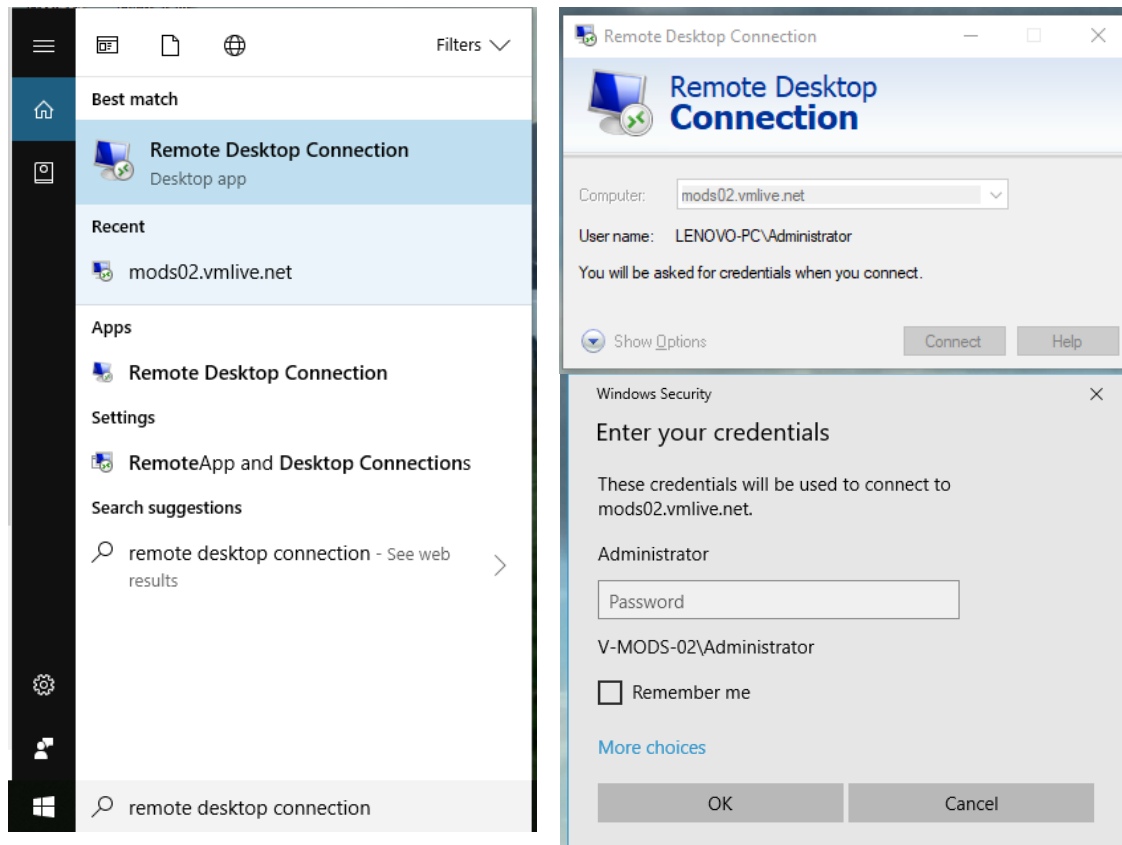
Filters

Best match

Remote Desktop Connection
Desktop app

Recent

mods02.vmlive.net

Apps

Remote Desktop Connection

Settings

RemoteApp and Desktop Connections

Search suggestions

remote desktop connection - See web results

remote desktop connection

Remote Desktop Connection

Remote Desktop
Connection

Computer: mods02.vmlive.net

User name: LENOVO-PC\Administrator

You will be asked for credentials when you connect.

Show Options

Connect

Help

Windows Security

Enter your credentials

These credentials will be used to connect to mods02.vmlive.net.

Administrator

Password

V-MODS-02\Administrator

Remember me

More choices

OK

Cancel